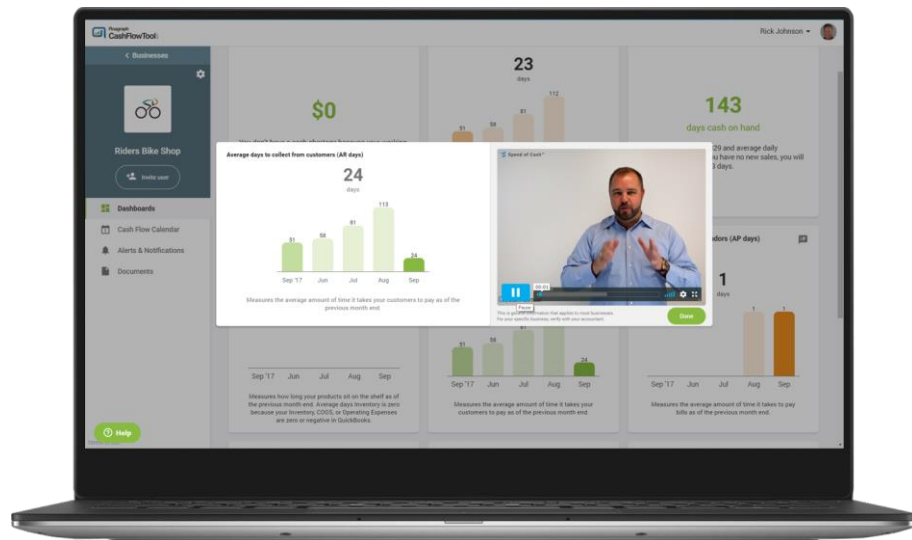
Progrogh CashFlowTool

Rick Johnson ▾

< Businesses

Riders Bike Shop

Invite user

Dashboards

Cash Flow Calendar

Alerts & Notifications

Documents

Help

$0

You don't have a cash shortage based on your working

23

days

51 58 81 112

143

days cash on hand

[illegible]29 and average daily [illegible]u have no new sales, you will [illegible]3 days.

Average days to collect from customers (AR days)

24

days

51 58 81 113 24

Sep '17 Jun Jul Aug Sep

Measures the average amount of time it takes your customers to pay as of the previous month end.

Speed of Cash

00:01

Pause

This is general guidance that applies to most businesses. For your specific business, verify with your accountant.

Done

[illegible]ndors (AP days)

1

days

1 1

Sep '17 Jun Jul Aug Sep

Measures how long your products sit on the shelf as of the previous month end. Average days Inventory is zero because your Inventory, COGS, or Operating Expenses are zero or negative in QuickBooks.

51 58 81 24

Sep '17 Jun Jul Aug Sep

Measures the average amount of time it takes your customers to pay as of the previous month end.

Sep '17 Jun Jul Aug Sep

Measures the average amount of time it takes to pay bills as of the previous month end.